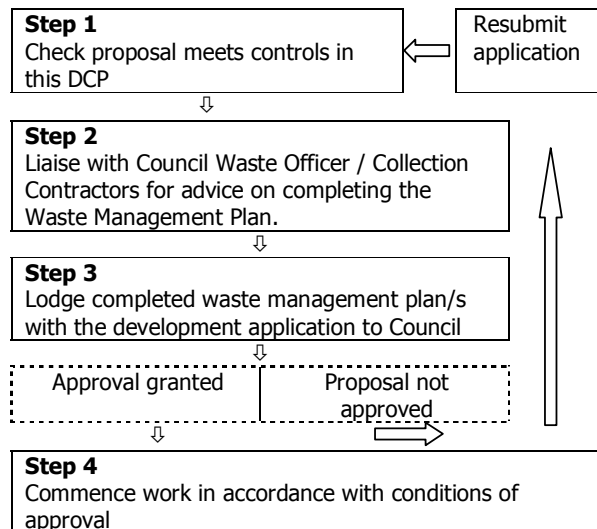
**Step 1**
Check proposal meets controls in this DCP

Resubmit application

**Step 2**
Liaise with Council Waste Officer / Collection Contractors for advice on completing the Waste Management Plan.

**Step 3**
Lodge completed waste management plan/s with the development application to Council

Approval granted

Proposal not approved

**Step 4**
Commence work in accordance with conditions of approval